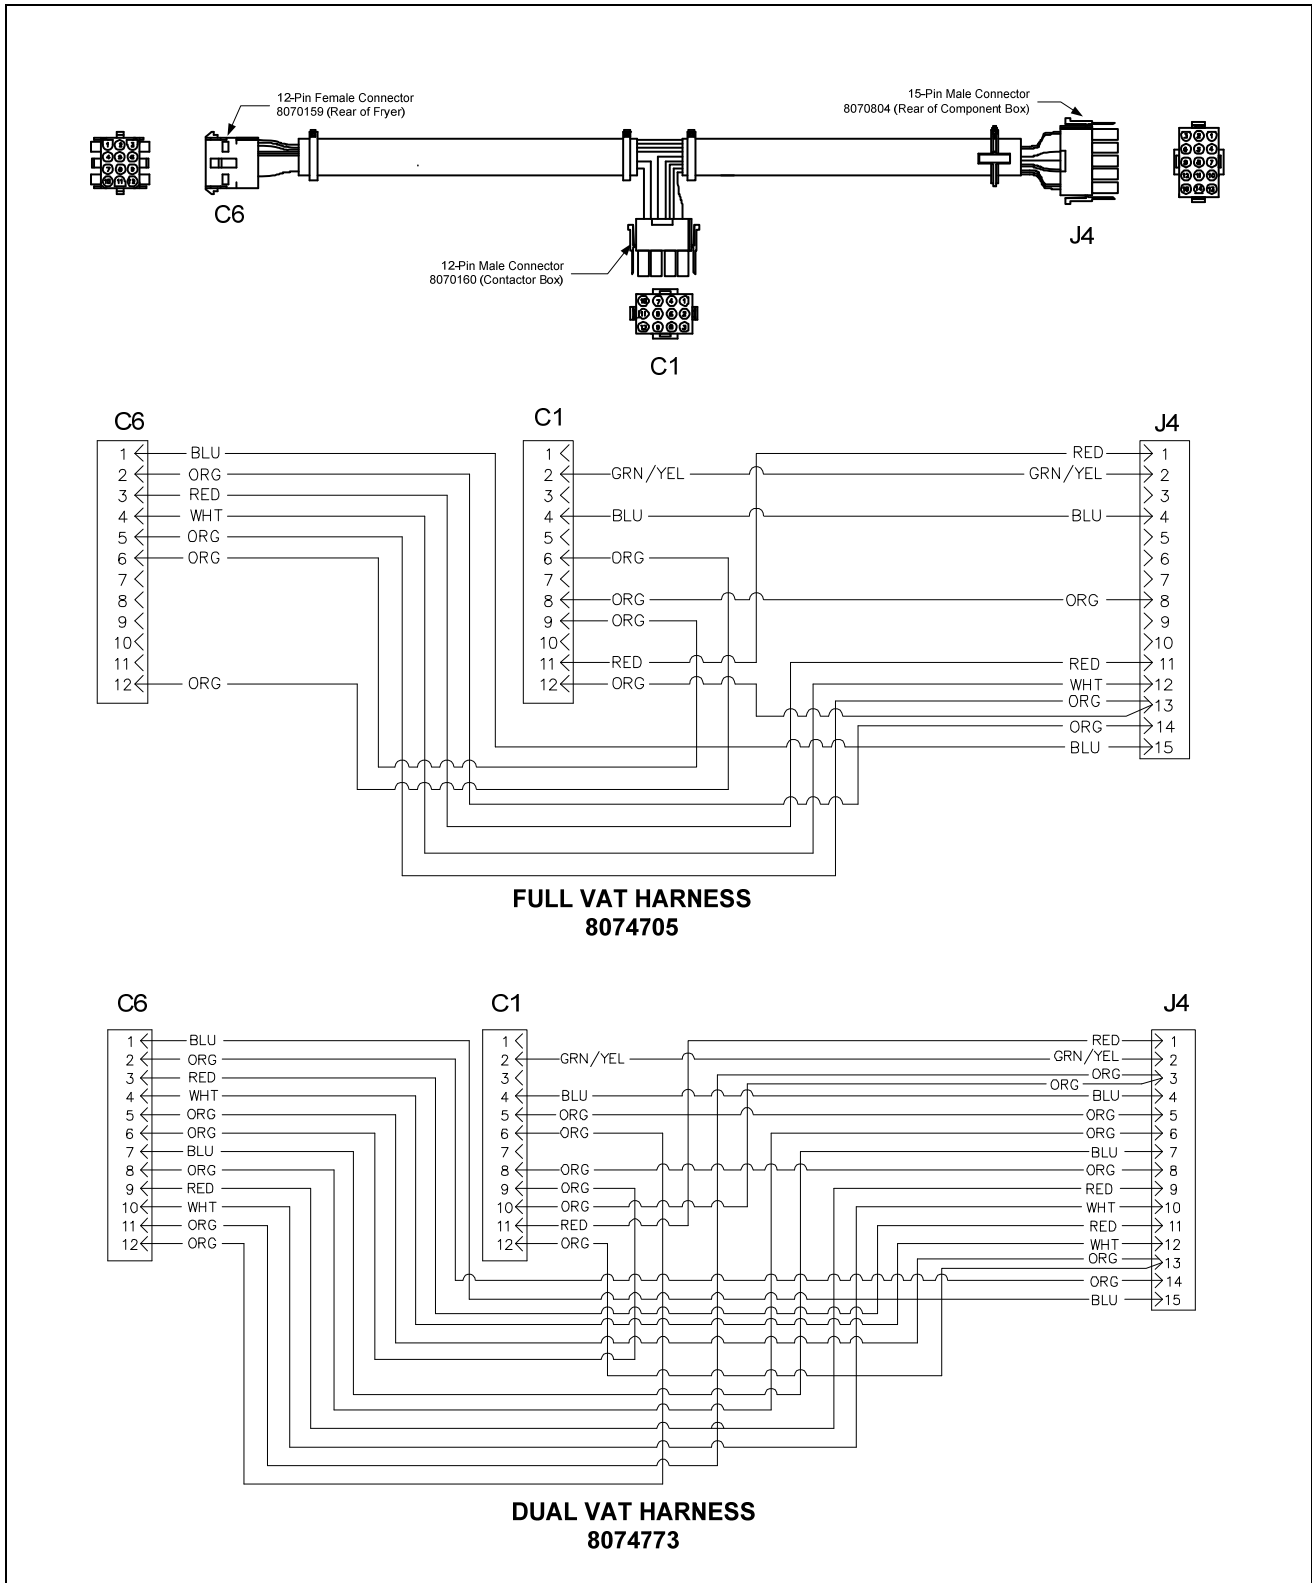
12-Pin Female Connector
8070159 (Rear of Fryer)

15-Pin Male Connector
8070804 (Rear of Component Box)

C6

J4

12-Pin Male Connector
8070160 (Contactor Box)

C1

C6

1 BLU
2 ORG
3 RED
4 WHT
5 ORG
6 ORG
7
8
9
10
11
12 ORG

C1

1
2 GRN/YEL
3
4 BLU
5
6 ORG
7
8 ORG
9 ORG
10
11 RED
12 ORG

J4

RED 1
GRN/YEL 2
3
BLU 4
5
6
7
ORG 8
9
10
RED 11
WHT 12
ORG 13
ORG 14
BLU 15

FULL VAT HARNESS
8074705

C6

1 BLU
2 ORG
3 RED
4 WHT
5 ORG
6 ORG
7 BLU
8 ORG
9 RED
10 WHT
11 ORG
12 ORG

C1

1
2 GRN/YEL
3
4 BLU
5 ORG
6 ORG
7
8 ORG
9 ORG
10 ORG
11 RED
12 ORG

J4

RED 1
GRN/YEL 2
ORG 3
ORG
BLU 4
ORG 5
ORG 6
BLU 7
ORG 8
RED 9
WHT 10
RED 11
WHT 12
ORG 13
ORG 14
BLU 15

DUAL VAT HARNESS
8074773